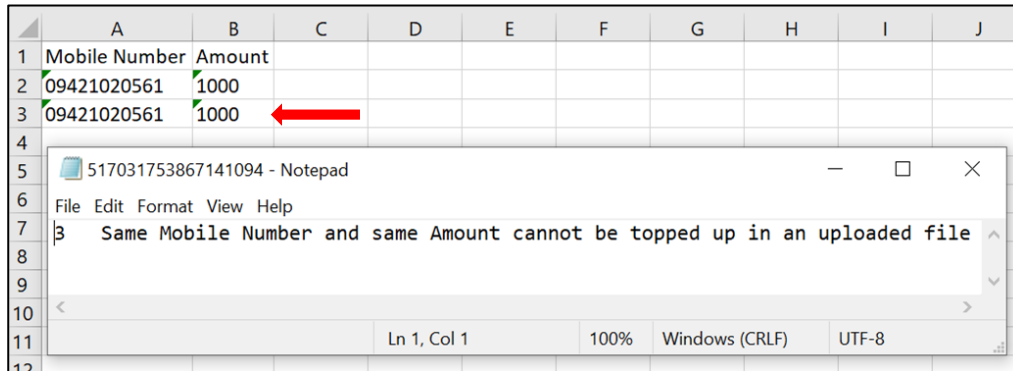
| | A | B | C | D | E | F | G | H | I | J |
|---|---|---|---|---|---|---|---|---|---|---|
| 1 | Mobile Number | Amount | | | | | | | | |
| 2 | 09421020561 | 1000 | | | | | | | | |
| 3 | 09421020561 | 1000 | | | | | | | | |
| 4 | | | | | | | | | | |
| 5 | | | | | | | | | | |
| 6 | | | | | | | | | | |
| 7 | | | | | | | | | | |
| 8 | | | | | | | | | | |
| 9 | | | | | | | | | | |
| 10 | | | | | | | | | | |
| 11 | | | | | | | | | | |
| 12 | | | | | | | | | | |

517031753867141094 - Notepad

File Edit Format View Help

3 Same Mobile Number and same Amount cannot be topped up in an uploaded file

Ln 1, Col 1 100% Windows (CRLF) UTF-8